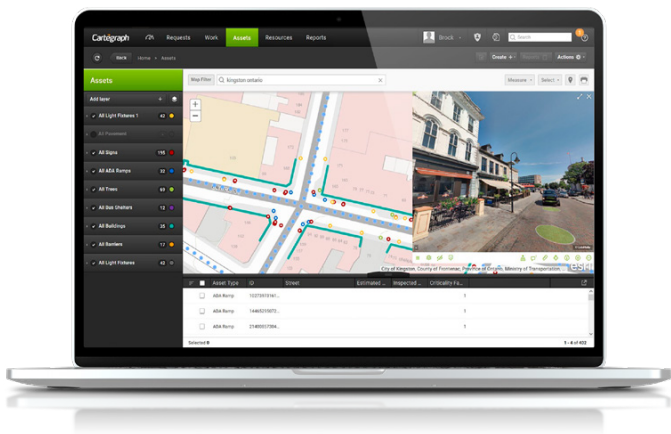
Cartegraph
Requests
Work
Assets
Resources
Reports
Brock
Search
Back
Home > Assets
Create
Actions
Assets
Add layer
All Light Fixtures 1
42
All Pavement
All Signs
155
All ADA Ramps
32
All Trees
69
All Gas Chokers
12
All Buildings
25
All Barriers
17
All Light Fixtures
42
Map Filter
kingston ontario
Measure
Select
City of Kingston, County of Frontenac, Province of Ontario, Ministry of Transportation
Asset Type
ID
Street
Estimated ...
Inspected ...
Criticality Fa...
ADA Ramp
1237351516...
1
ADA Ramp
1446531093...
1
ADA Ramp
2148053584...
1
Selected 0
1 - 8 of 432